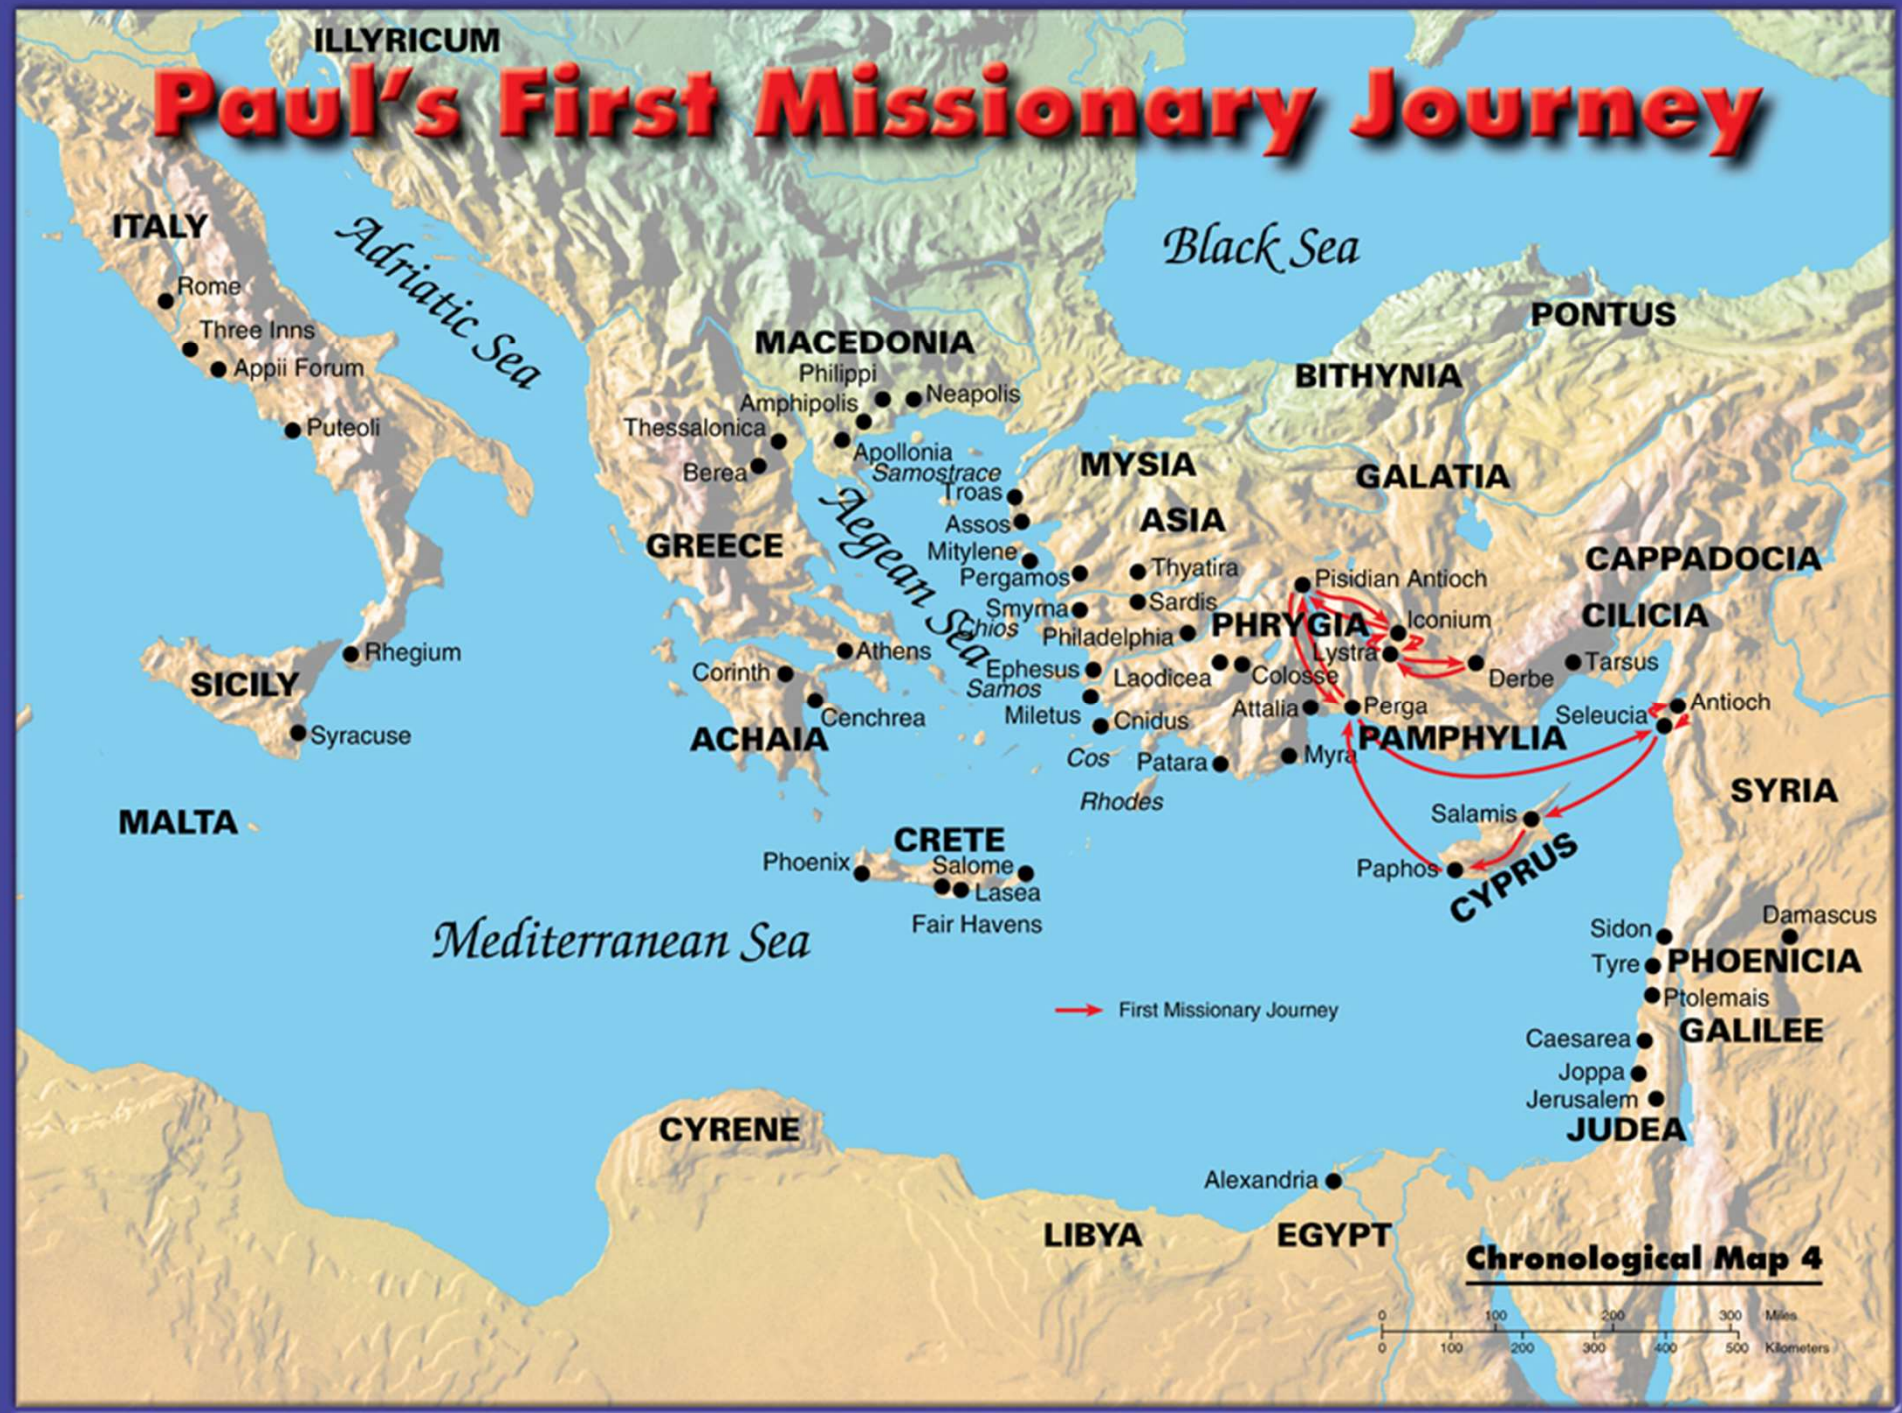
ILLYRICUM

Paul's First Missionary Journey

ITALY
Rome
Three Inns
Appii Forum
Puteoli
Adriatic Sea
Rhegium
SICILY
Syracuse
MALTA

MACEDONIA
Philippi
Neapolis
Amphipolis
Thessalonica
Apollonia
Berea
Samostrace
GREECE
Aegean Sea
Athens
Corinth
Cenchrea
ACHAIA
CRETE
Phoenix
Salome
Lasea
Fair Havens

Mediterranean Sea

Black Sea
PONTUS
BITHYNIA
MYSIA
GALATIA
Troas
Assos
ASIA
Mitylene
Pergamos
Thyatira
Smyrna
Sardis
Chios
Philadelphia
PHRYGIA
Pisidian Antioch
Iconium
CAPPADOCIA
CILICIA
Lystra
Derbe
Tarsus
Ephesus
Samos
Laodicea
Colosse
Miletus
Cnidus
Attalia
Perga
Antioch
Seleucia
PAMPHYLIA
Cos
Patara
Myra
Rhodes
SYRIA
Salamis
Paphos
CYPRUS

Sidon
Damascus
Tyre
PHOENICIA
Ptolemais
GALILEE
Caesarea
Joppa
Jerusalem
JUDEA

First Missionary Journey

CYRENE
Alexandria
LIBYA
EGYPT

Chronological Map 4

0 100 200 300 Miles
0 100 200 300 400 500 Kilometers